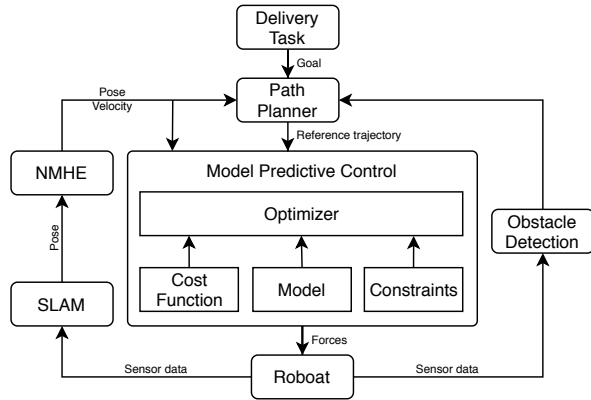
Delivery Task

Goal

Pose
Velocity

Path Planner

Reference trajectory

NMHE

Model Predictive Control

Optimizer

Pose

Obstacle Detection

Cost Function

Model

Constraints

SLAM

Forces

Sensor data

Roboat

Sensor data